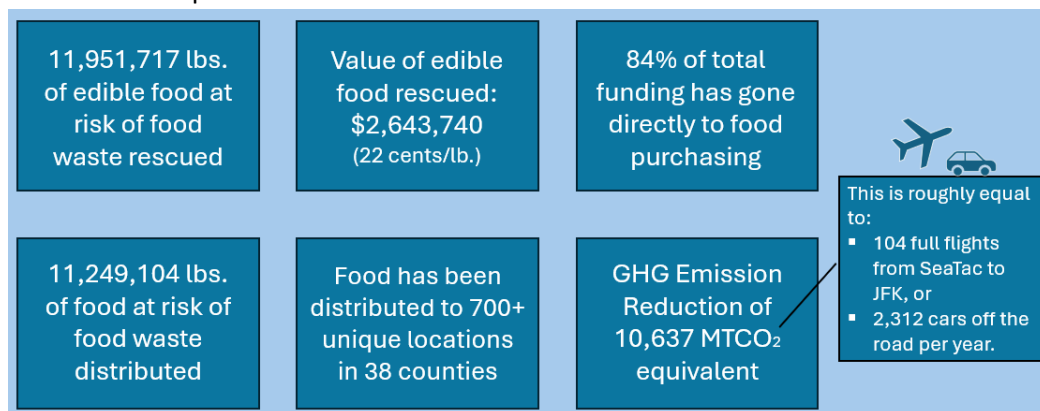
11,951,717 lbs. of edible food at risk of food waste rescued

Value of edible food rescued: \$2,643,740 (22 cents/lb.)

84% of total funding has gone directly to food purchasing

This is roughly equal to:
- 104 full flights from SeaTac to JFK, or
- 2,312 cars off the road per year.

11,249,104 lbs. of food at risk of food waste distributed

Food has been distributed to 700+ unique locations in 38 counties

GHG Emission Reduction of 10,637 $MTCO_2$ equivalent